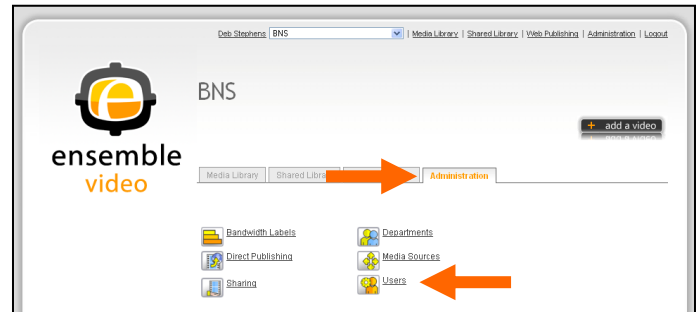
Deb Stephens | BNS | Media Library | Shared Library | Web Publishing | Administration | Logout

ensemble video

BNS

+ add a video

Media Library | Shared Libra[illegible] | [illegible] | Administration

Bandwidth Labels
Direct Publishing
Sharing

Departments
Media Sources
Users